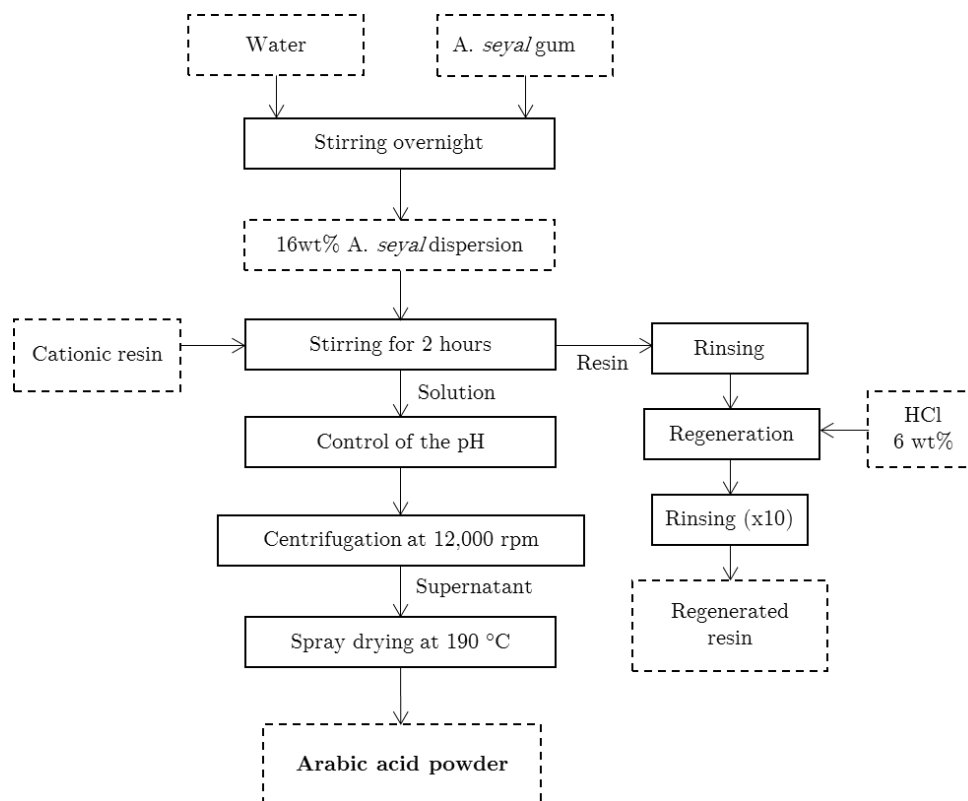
Water

A. seyal gum

Stirring overnight

16wt% A. seyal dispersion

Cationic resin

Stirring for 2 hours

Resin

Rinsing

Solution

Control of the pH

Regeneration

HCl
6 wt%

Rinsing (x10)

Centrifugation at 12,000 rpm

Supernatant

Regenerated resin

Spray drying at 190 °C

Arabic acid powder